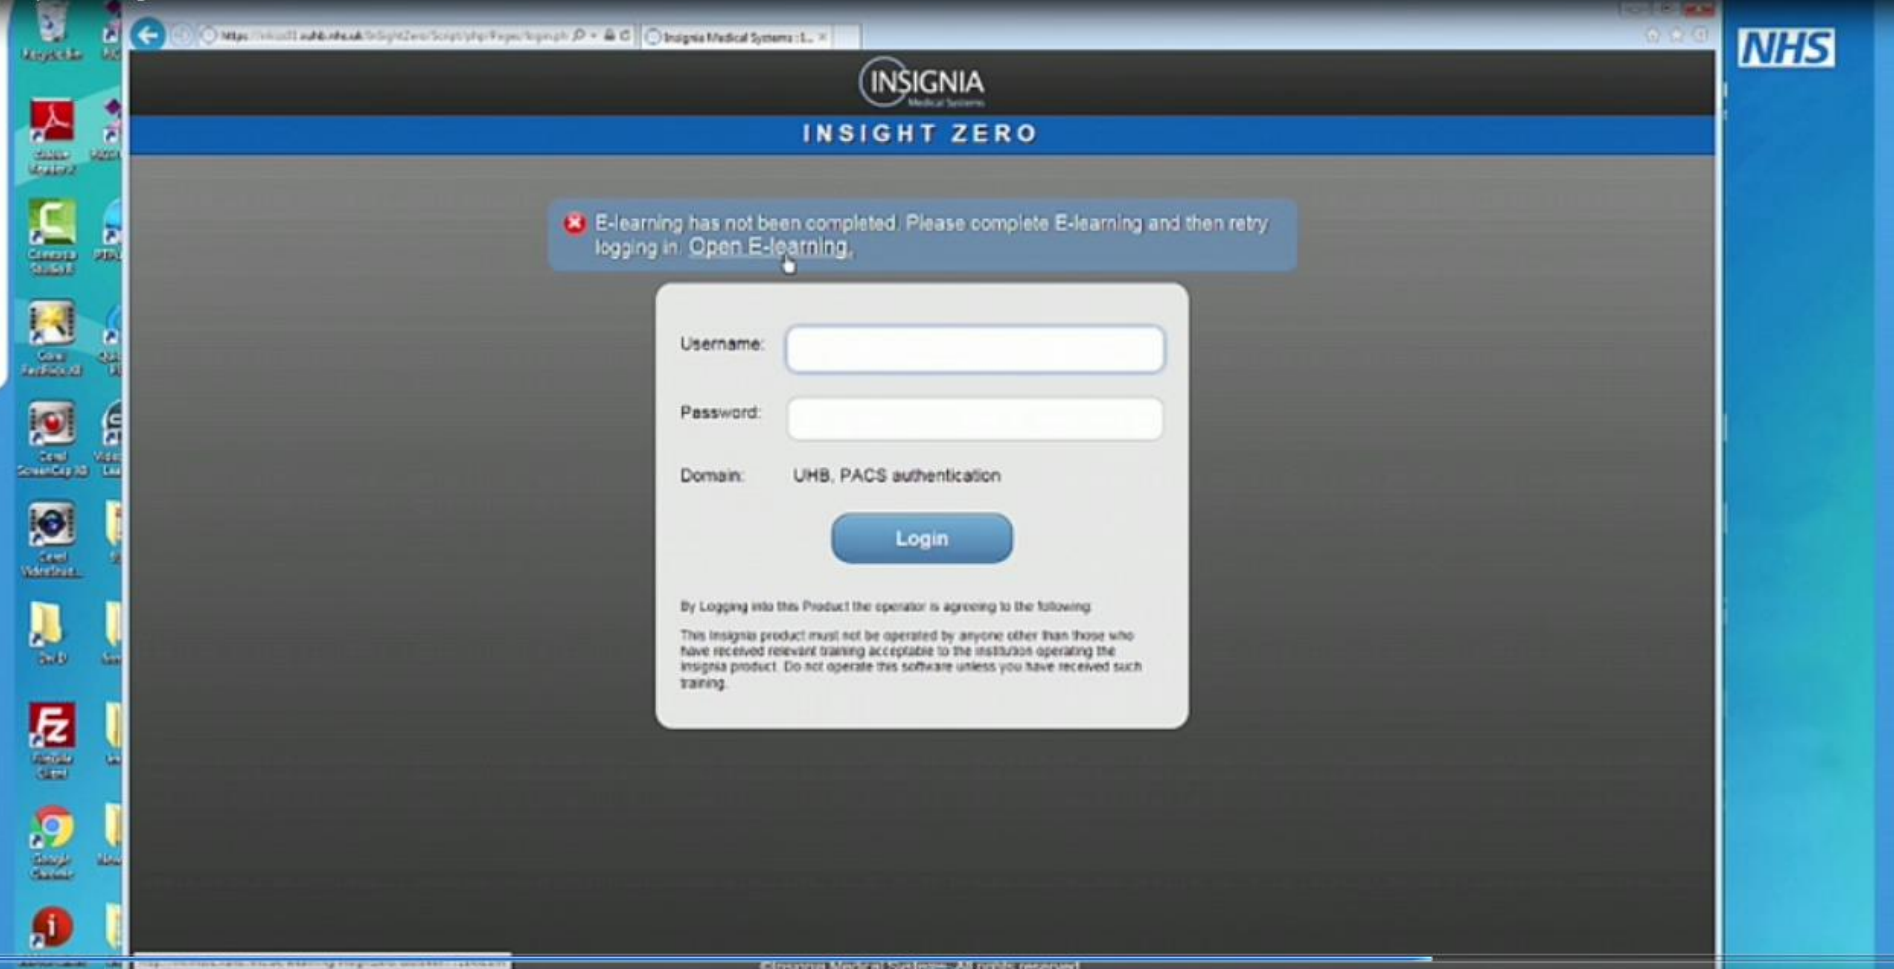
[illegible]

Insignia Medical Systems :: I...

INSIGNIA
Medical Systems

INSIGHT ZERO

E-learning has not been completed. Please complete E-learning and then retry logging in. Open E-learning.

Username:

Password:

Domain: UHB, PACS authentication

Login

By Logging into this Product the operator is agreeing to the following.

This Insignia product must not be operated by anyone other than those who have received relevant training acceptable to the institution operating the Insignia product. Do not operate this software unless you have received such training.

NHS

Recycle Bin

Google Chrome

FileZilla Client

©Insignia Medical Systems. All rights reserved.